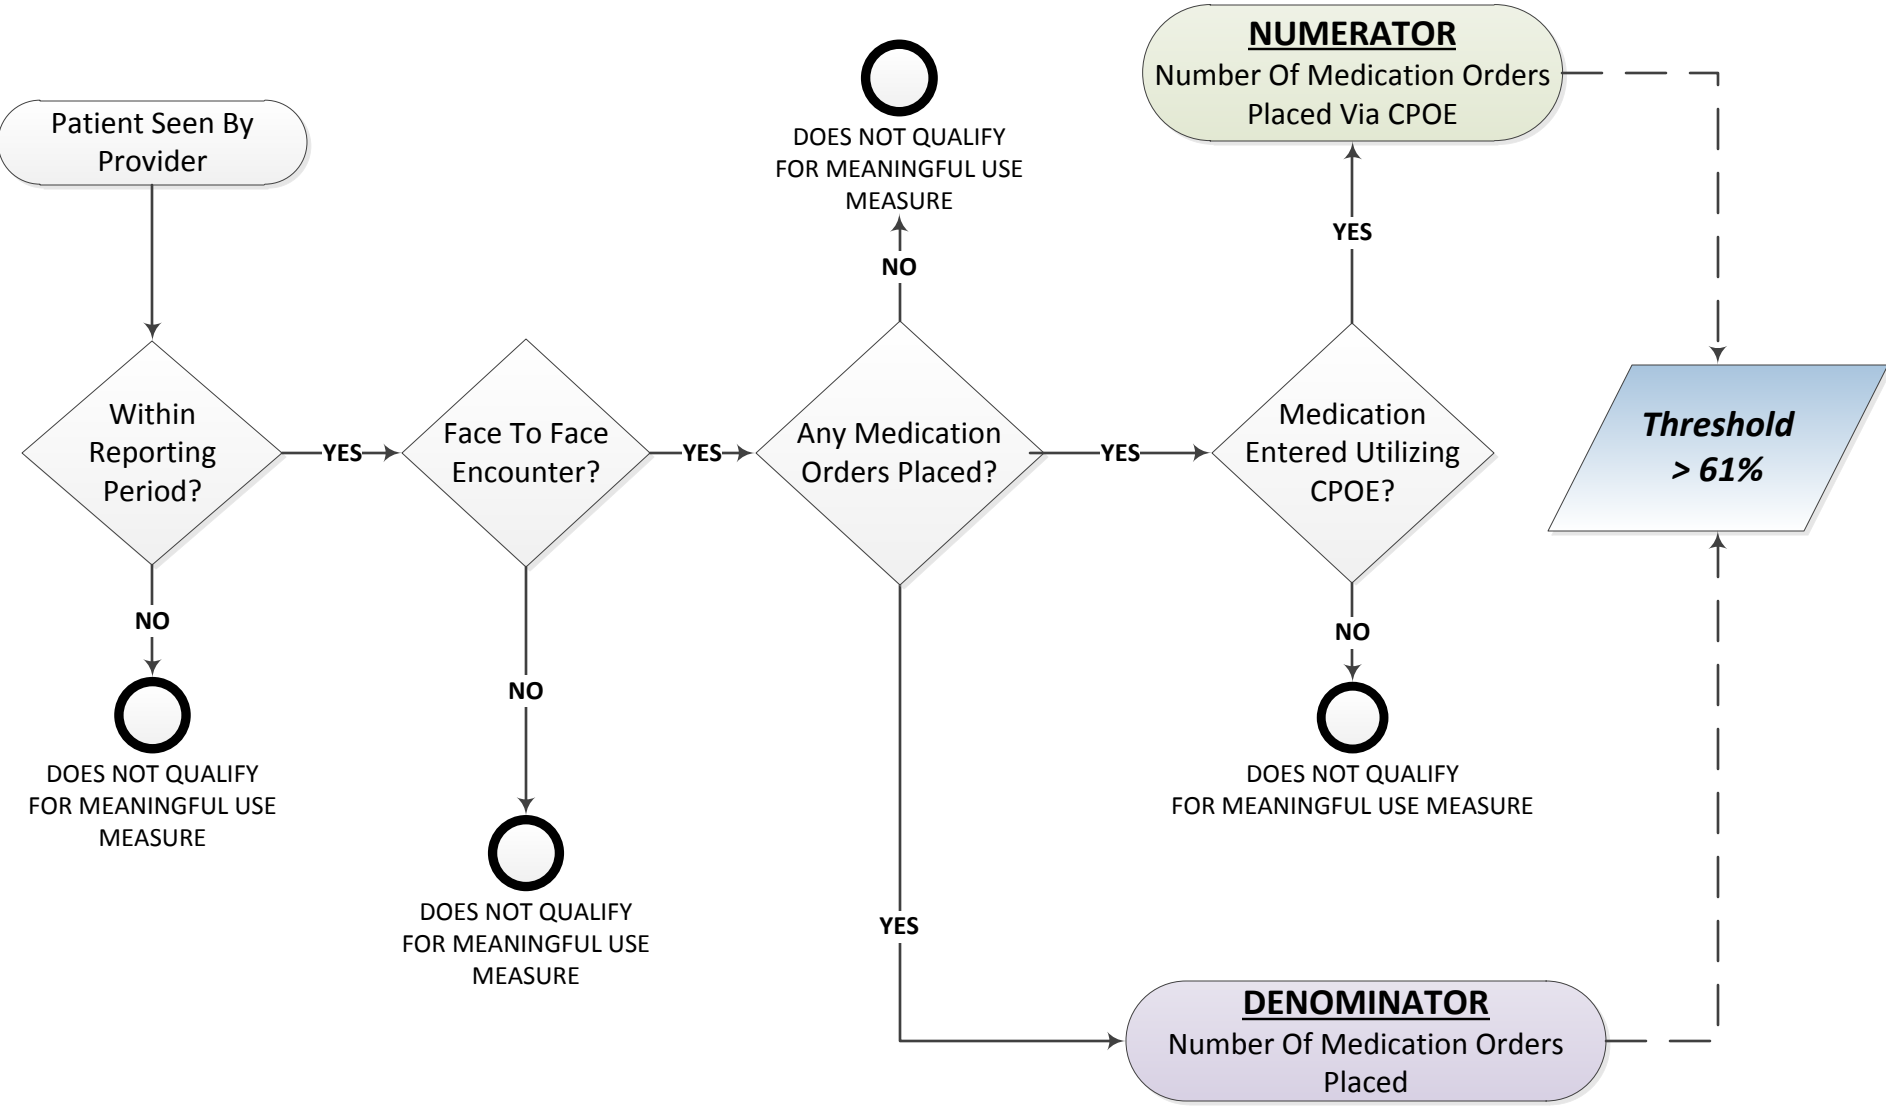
NUMERATOR
Number Of Medication Orders Placed Via CPOE

Patient Seen By Provider

DOES NOT QUALIFY FOR MEANINGFUL USE MEASURE

NO

YES

Within Reporting Period?

YES

Face To Face Encounter?

YES

Any Medication Orders Placed?

YES

Medication Entered Utilizing CPOE?

*Threshold > 61%*

NO

DOES NOT QUALIFY FOR MEANINGFUL USE MEASURE

NO

NO

DOES NOT QUALIFY FOR MEANINGFUL USE MEASURE

DOES NOT QUALIFY FOR MEANINGFUL USE MEASURE

YES

DENOMINATOR
Number Of Medication Orders Placed